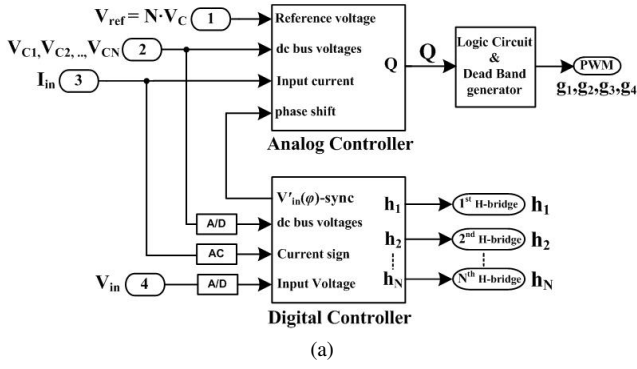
$V_{ref} = N \cdot V_C$ 1
Reference voltage
$V_{C1}, V_{C2}, .., V_{CN}$ 2
dc bus voltages
$I_{in}$ 3
Input current
phase shift
Q
Q
Logic Circuit & Dead Band generator
PWM
$g_1, g_2, g_3, g_4$
Analog Controller
$V'_{in}(\varphi)$-sync
A/D
dc bus voltages
AC
Current sign
$V_{in}$ 4
A/D
Input Voltage
$h_1$
$h_2$
$h_N$
$1^{st}$ H-bridge
$h_1$
$2^{nd}$ H-bridge
$h_2$
$N^{th}$ H-bridge
$h_N$
Digital Controller
(a)